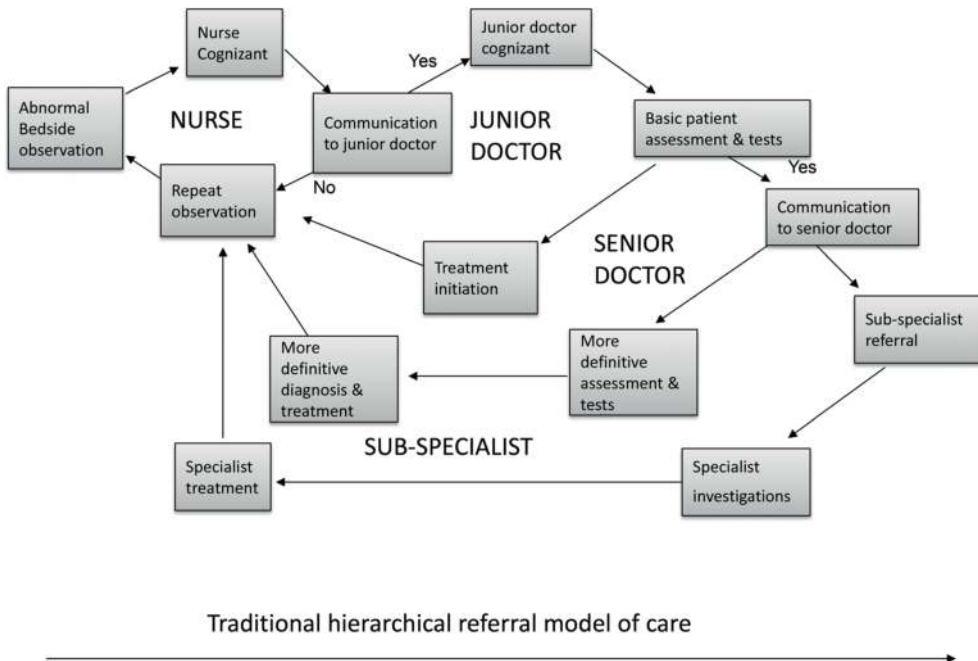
Abnormal Bedside observation

Nurse Cognizant

NURSE

Communication to junior doctor

Yes

No

Junior doctor cognizant

JUNIOR DOCTOR

Basic patient assessment & tests

Yes

Repeat observation

Communication to senior doctor

SENIOR DOCTOR

Treatment initiation

Sub-specialist referral

More definitive diagnosis & treatment

More definitive assessment & tests

SUB-SPECIALIST

Specialist treatment

Specialist investigations

Traditional hierarchical referral model of care